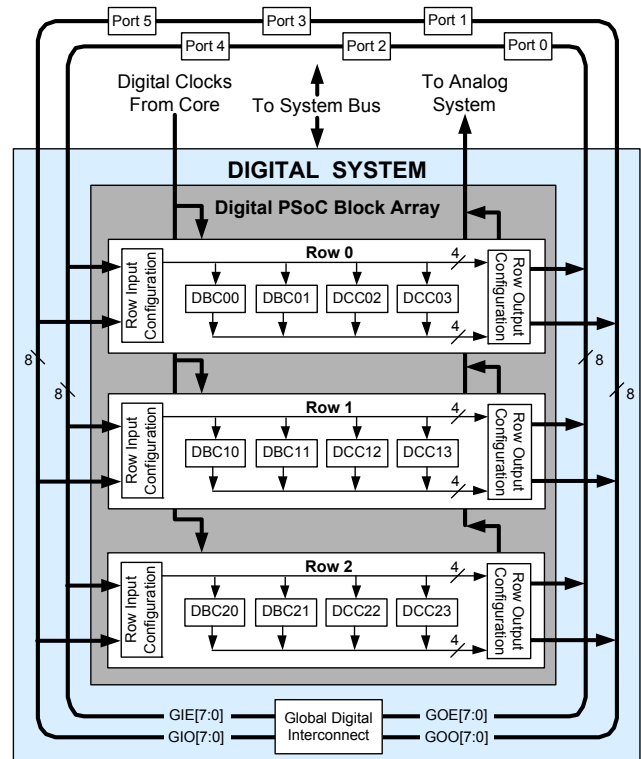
Port 5
Port 3
Port 1
Port 4
Port 2
Port 0

Digital Clocks From Core
To System Bus
To Analog System

DIGITAL SYSTEM

Digital PSoC Block Array

Row 0
Row Input Configuration
DBC00
DBC01
DCC02
DCC03
4
4
Row Output Configuration

8
8
8
8

Row 1
Row Input Configuration
DBC10
DBC11
DCC12
DCC13
4
4
Row Output Configuration

Row 2
Row Input Configuration
DBC20
DBC21
DCC22
DCC23
4
4
Row Output Configuration

GIE[7:0]
GIO[7:0]
Global Digital Interconnect
GOE[7:0]
GOO[7:0]